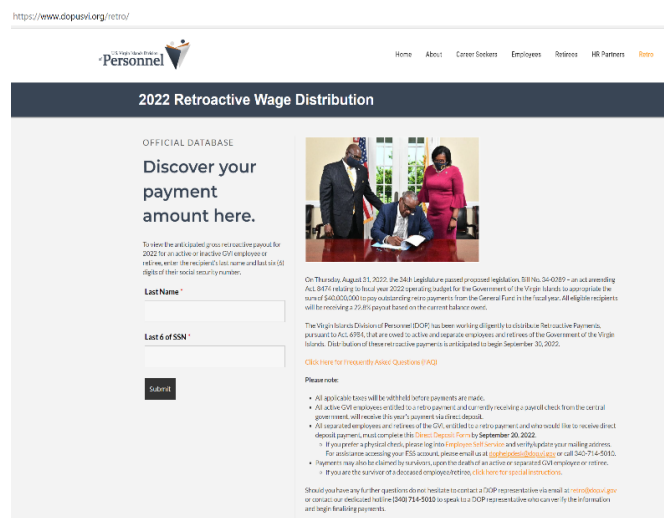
https://www.dopusvi.org/retro/

U.S. Virgin Islands Division of Personnel

Home About Career Seekers Employees Retirees HR Partners Retro

2022 Retroactive Wage Distribution

OFFICIAL DATABASE

Discover your payment amount here.

To view the anticipated gross retroactive payout for 2022 for an active or inactive GVI employee or retiree, enter the recipient's last name and last six (6) digits of their social security number.

Last Name *

Last 6 of SSN *

Submit

On Thursday, August 31, 2022, the 34th Legislature passed proposed legislation, Bill No. 34-0289 – an act amending Act. 8474 relating to fiscal year 2022 operating budget for the Government of the Virgin Islands to appropriate the sum of $40,000,000 to pay outstanding retro payments from the General Fund in the fiscal year. All eligible recipients will be receiving a 25.8% payout based on the current balance owed.

The Virgin Islands Division of Personnel (DOP) has been working diligently to distribute Retroactive Payments, pursuant to Act. 6784, that are owed to active and separate employees and retirees of the Government of the Virgin Islands. Distribution of these retroactive payments is anticipated to begin September 30, 2022.

Click Here for Frequently Asked Questions (FAQ)

Please note:

• All applicable taxes will be withheld before payments are made.
• All active GVI employees entitled to a retro payment and currently receiving a payroll check from the central government, will receive this year's payment via direct deposit.
• All separated employees and retirees of the GVI, entitled to a retro payment and who would like to receive direct deposit payment, must complete this Direct Deposit Form by September 20, 2022.
  ◦ If you prefer a physical check, please log into Employee Self Service and verify/update your mailing address. For assistance accessing your ESS account, please email us at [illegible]@dopusvi.gov or call 340-714-5010.
• Payments may also be claimed by survivors, upon the death of an active or separated GVI employee or retiree.
  ◦ If you are the survivor of a deceased employee/retiree, click here for special instructions.

Should you have any further questions do not hesitate to contact a DOP representative via email at retro@dopusvi.gov or contact our dedicated hotline (340) 714-5010 to speak to a DOP representative who can verify the information and begin finalizing payments.